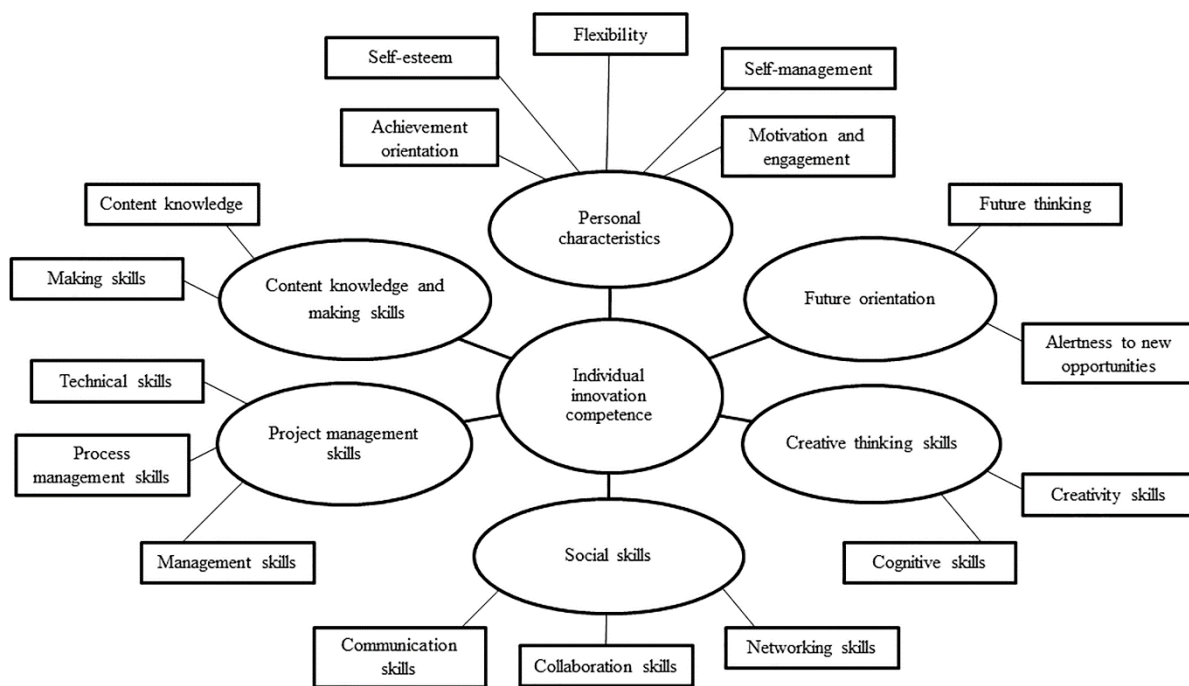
Flexibility

Self-esteem

Self-management

Achievement orientation

Motivation and engagement

Content knowledge

Personal characteristics

Future thinking

Making skills

Content knowledge and making skills

Future orientation

Alertness to new opportunities

Technical skills

Individual innovation competence

Project management skills

Process management skills

Creative thinking skills

Creativity skills

Management skills

Social skills

Cognitive skills

Communication skills

Collaboration skills

Networking skills